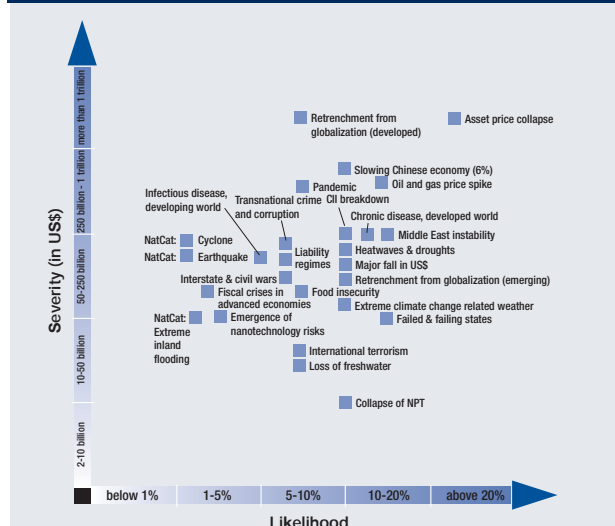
Severity (in US$)

more than 1 trillion
250 billion - 1 trillion
50-250 billion
10-50 billion
2-10 billion

Retrenchment from globalization (developed)
Asset price collapse
Slowing Chinese economy (6%)
Oil and gas price spike
Pandemic
CII breakdown
Infectious disease, developing world
Transnational crime and corruption
Chronic disease, developed world
Middle East instability
NatCat: Cyclone
NatCat: Earthquake
Liability regimes
Heatwaves & droughts
Major fall in US$
Interstate & civil wars
Retrenchment from globalization (emerging)
Fiscal crises in advanced economies
Food insecurity
Extreme climate change related weather
NatCat: Extreme inland flooding
Emergence of nanotechnology risks
Failed & failing states
International terrorism
Loss of freshwater
Collapse of NPT

below 1%
1-5%
5-10%
10-20%
above 20%

Likelihood